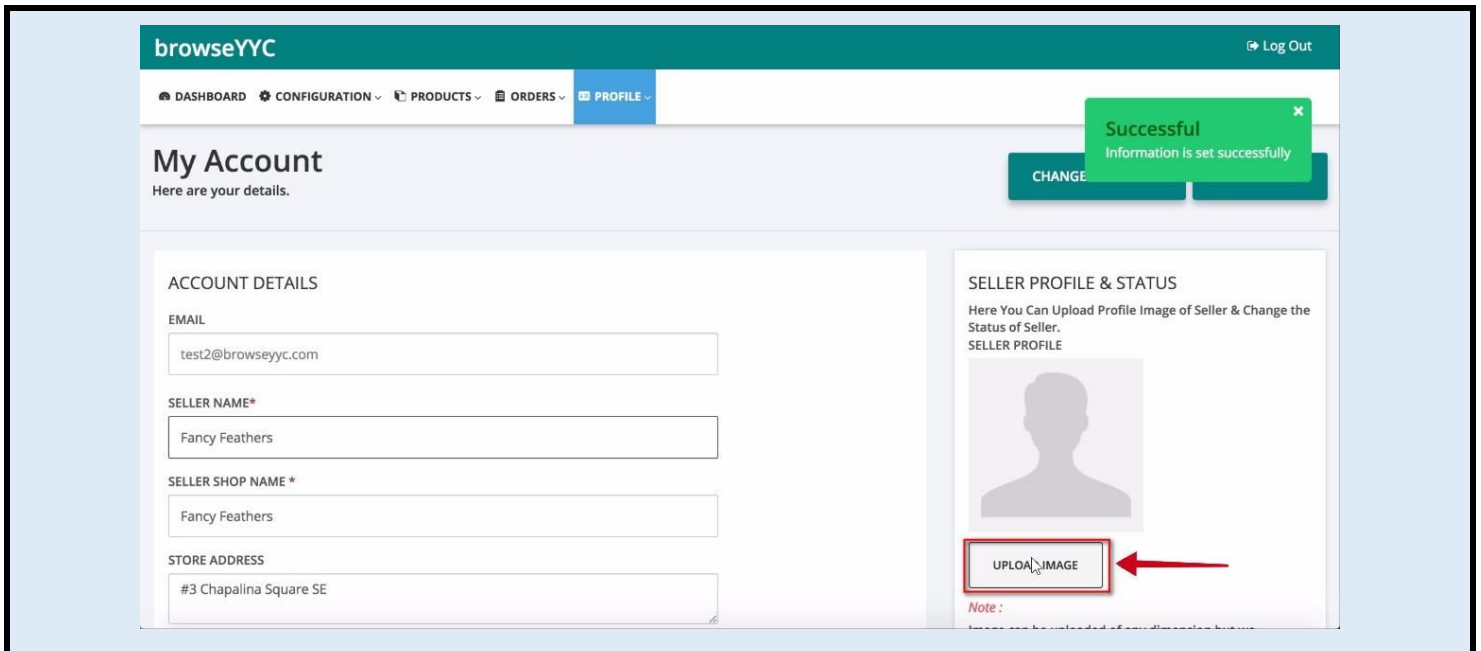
browseYYC

Log Out

DASHBOARD CONFIGURATION PRODUCTS ORDERS PROFILE

Successful
Information is set successfully

My Account
Here are your details.

CHANGE

ACCOUNT DETAILS

EMAIL

test2@browseyyc.com

SELLER NAME*

Fancy Feathers

SELLER SHOP NAME *

Fancy Feathers

STORE ADDRESS

#3 Chapalina Square SE

SELLER PROFILE & STATUS

Here You Can Upload Profile Image of Seller & Change the Status of Seller.

SELLER PROFILE

UPLOAD IMAGE

Note :

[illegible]